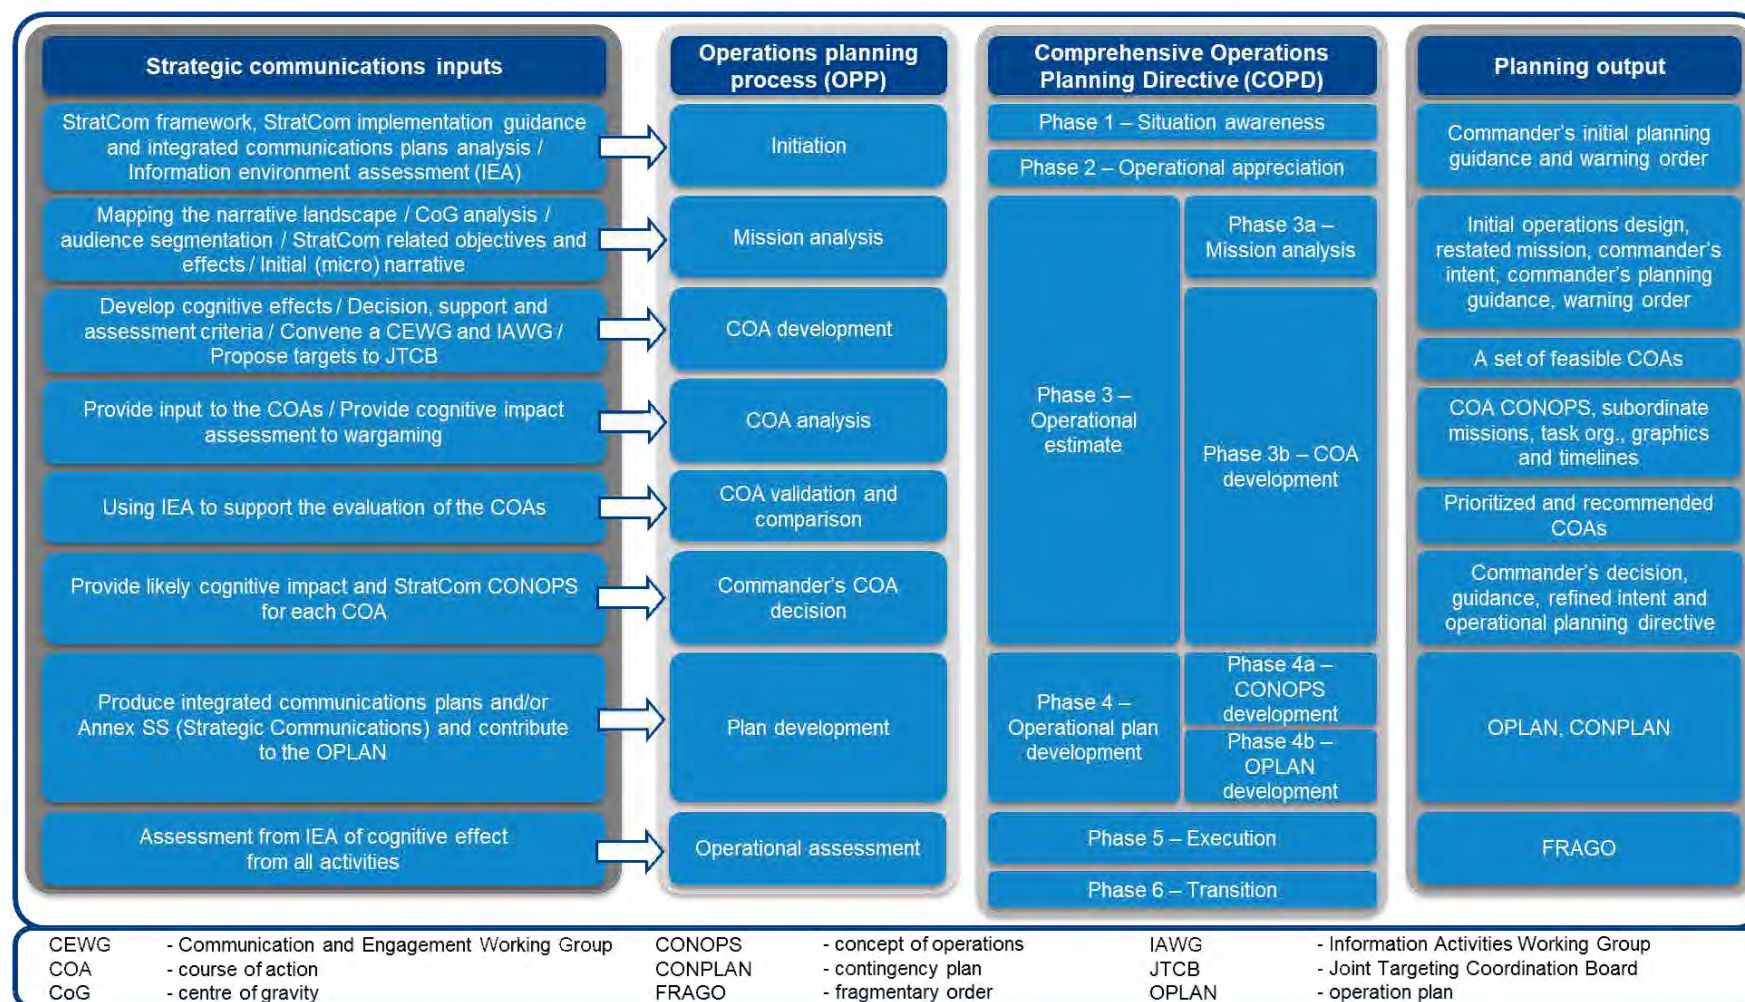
Strategic communications inputs

StratCom framework, StratCom implementation guidance and integrated communications plans analysis / Information environment assessment (IEA)

Mapping the narrative landscape / CoG analysis / audience segmentation / StratCom related objectives and effects / Initial (micro) narrative

Develop cognitive effects / Decision, support and assessment criteria / Convene a CEWG and IAWG / Propose targets to JTCB

Provide input to the COAs / Provide cognitive impact assessment to wargaming

Using IEA to support the evaluation of the COAs

Provide likely cognitive impact and StratCom CONOPS for each COA

Produce integrated communications plans and/or Annex SS (Strategic Communications) and contribute to the OPLAN

Assessment from IEA of cognitive effect from all activities

Operations planning process (OPP)

Initiation

Mission analysis

COA development

COA analysis

COA validation and comparison

Commander's COA decision

Plan development

Operational assessment

Comprehensive Operations Planning Directive (COPD)

Phase 1 – Situation awareness

Phase 2 – Operational appreciation

Phase 3 – Operational estimate

Phase 3a – Mission analysis

Phase 3b – COA development

Phase 4 – Operational plan development

Phase 4a – CONOPS development

Phase 4b – OPLAN development

Phase 5 – Execution

Phase 6 – Transition

Planning output

Commander's initial planning guidance and warning order

Initial operations design, restated mission, commander's intent, commander's planning guidance, warning order

A set of feasible COAs

COA CONOPS, subordinate missions, task org., graphics and timelines

Prioritized and recommended COAs

Commander's decision, guidance, refined intent and operational planning directive

OPLAN, CONPLAN

FRAGO

CEWG - Communication and Engagement Working Group
COA - course of action
CoG - centre of gravity
CONOPS - concept of operations
CONPLAN - contingency plan
FRAGO - fragmentary order
IAWG - Information Activities Working Group
JTCB - Joint Targeting Coordination Board
OPLAN - operation plan